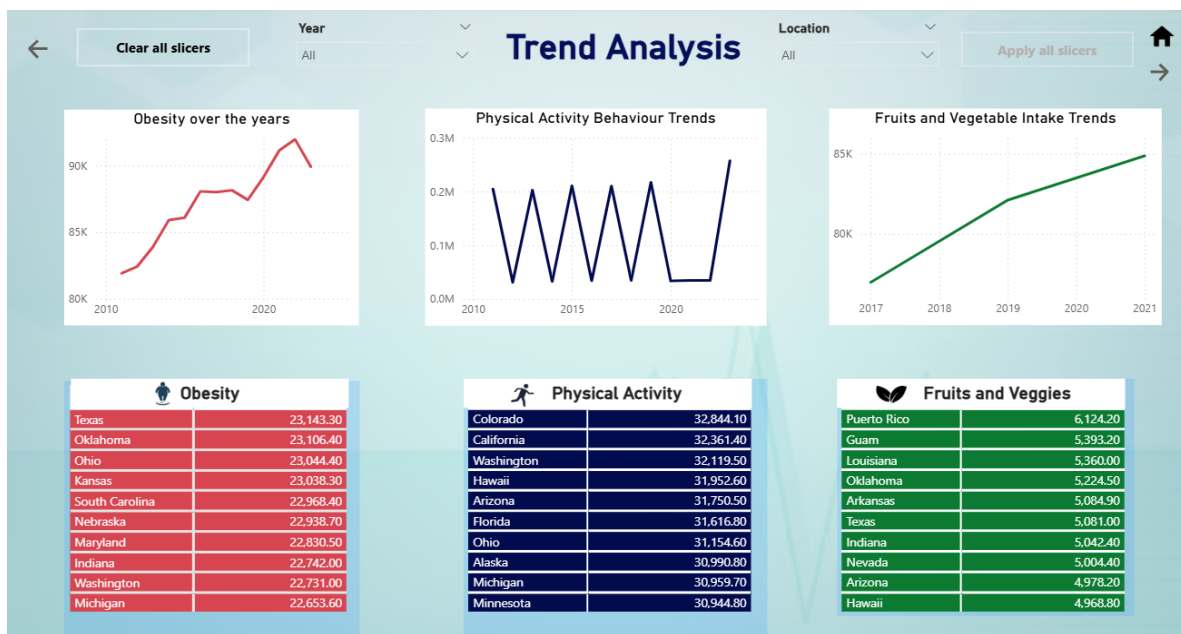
Clear all slicers

Year
All

Trend Analysis

Location
All

Apply all slicers

Obesity over the years

90K
85K
80K
2010
2020

Physical Activity Behaviour Trends

0.3M
0.2M
0.1M
0.0M
2010
2015
2020

Fruits and Vegetable Intake Trends

85K
80K
2017
2018
2019
2020
2021

Obesity

| | |
|---|---|
| Texas | 23,143.30 |
| Oklahoma | 23,106.40 |
| Ohio | 23,044.40 |
| Kansas | 23,038.30 |
| South Carolina | 22,968.40 |
| Nebraska | 22,938.70 |
| Maryland | 22,830.50 |
| Indiana | 22,742.00 |
| Washington | 22,731.00 |
| Michigan | 22,653.60 |

Physical Activity

| | |
|---|---|
| Colorado | 32,844.10 |
| California | 32,361.40 |
| Washington | 32,119.50 |
| Hawaii | 31,952.60 |
| Arizona | 31,750.50 |
| Florida | 31,616.80 |
| Ohio | 31,154.60 |
| Alaska | 30,990.80 |
| Michigan | 30,959.70 |
| Minnesota | 30,944.80 |

Fruits and Veggies

| | |
|---|---|
| Puerto Rico | 6,124.20 |
| Guam | 5,393.20 |
| Louisiana | 5,360.00 |
| Oklahoma | 5,224.50 |
| Arkansas | 5,084.90 |
| Texas | 5,081.00 |
| Indiana | 5,042.40 |
| Nevada | 5,004.40 |
| Arizona | 4,978.20 |
| Hawaii | 4,968.80 |